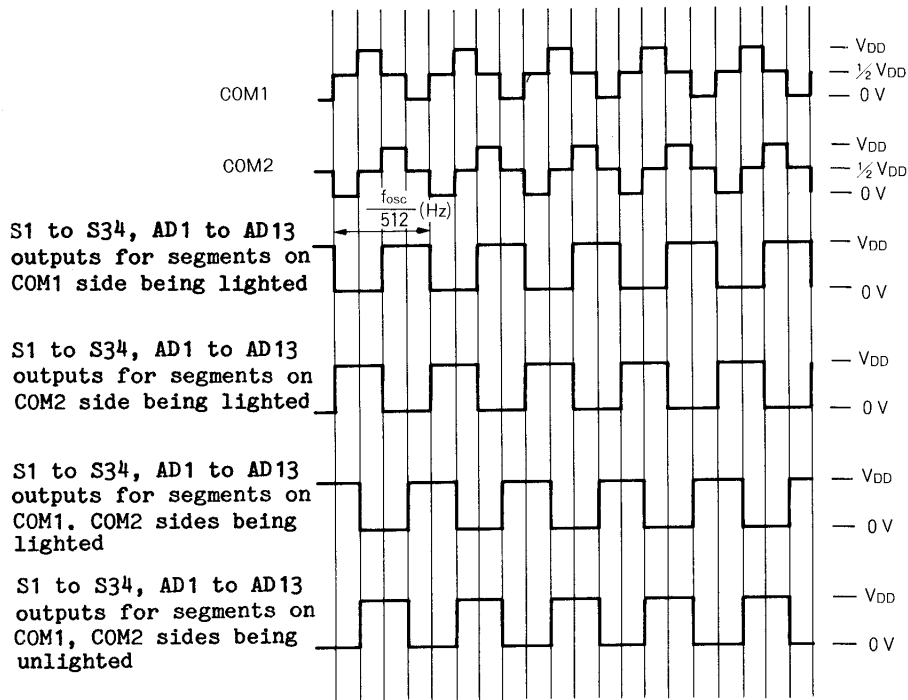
COM1

— $V_{DD}$
— $\frac{1}{2}V_{DD}$
— 0 V

COM2

— $V_{DD}$
— $\frac{1}{2}V_{DD}$
— 0 V

$\frac{f_{osc}}{512}$(Hz)

S1 to S34, AD1 to AD13 outputs for segments on COM1 side being lighted

— $V_{DD}$
— 0 V

S1 to S34, AD1 to AD13 outputs for segments on COM2 side being lighted

— $V_{DD}$
— 0 V

S1 to S34, AD1 to AD13 outputs for segments on COM1. COM2 sides being lighted

— $V_{DD}$
— 0 V

S1 to S34, AD1 to AD13 outputs for segments on COM1, COM2 sides being unlighted

— $V_{DD}$
— 0 V